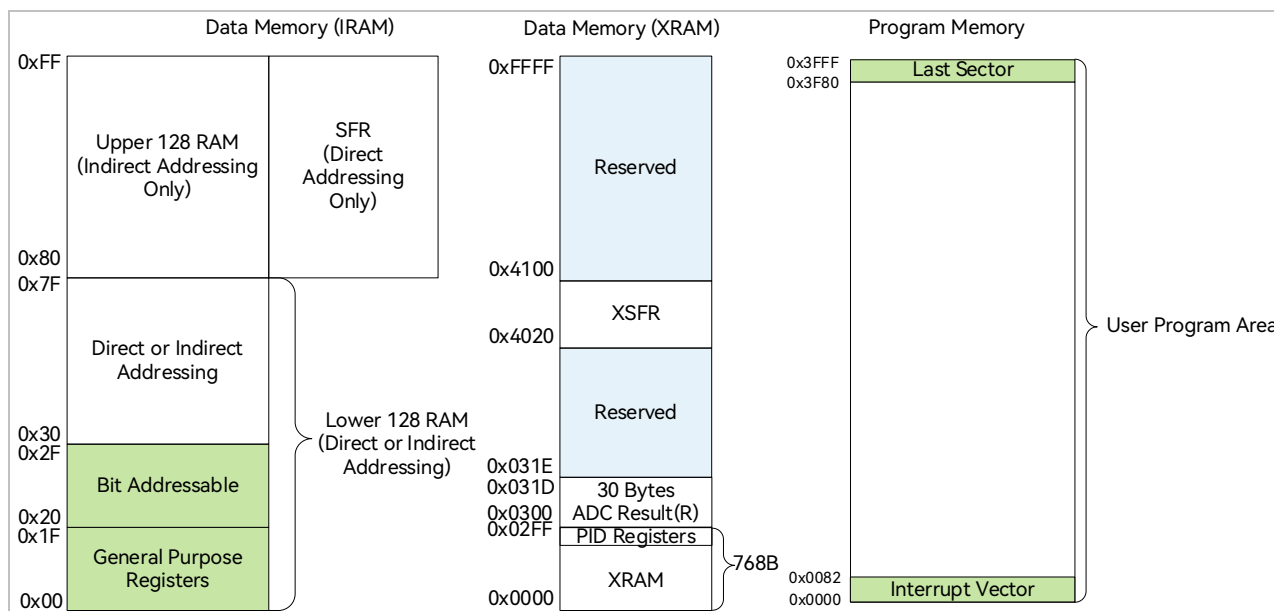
Data Memory (IRAM)

0xFF

Upper 128 RAM (Indirect Addressing Only)

SFR (Direct Addressing Only)

0x80
0x7F

Direct or Indirect Addressing

0x30
0x2F

Bit Addressable

0x20
0x1F

General Purpose Registers

0x00

Lower 128 RAM (Direct or Indirect Addressing)

Data Memory (XRAM)

0xFFFF

Reserved

0x4100

XSFR

0x4020

Reserved

0x031E
0x031D

30 Bytes ADC Result(R)

0x0300
0x02FF

PID Registers

XRAM

0x0000

768B

Program Memory

0x3FFF
0x3F80

Last Sector

User Program Area

0x0082
0x0000

Interrupt Vector